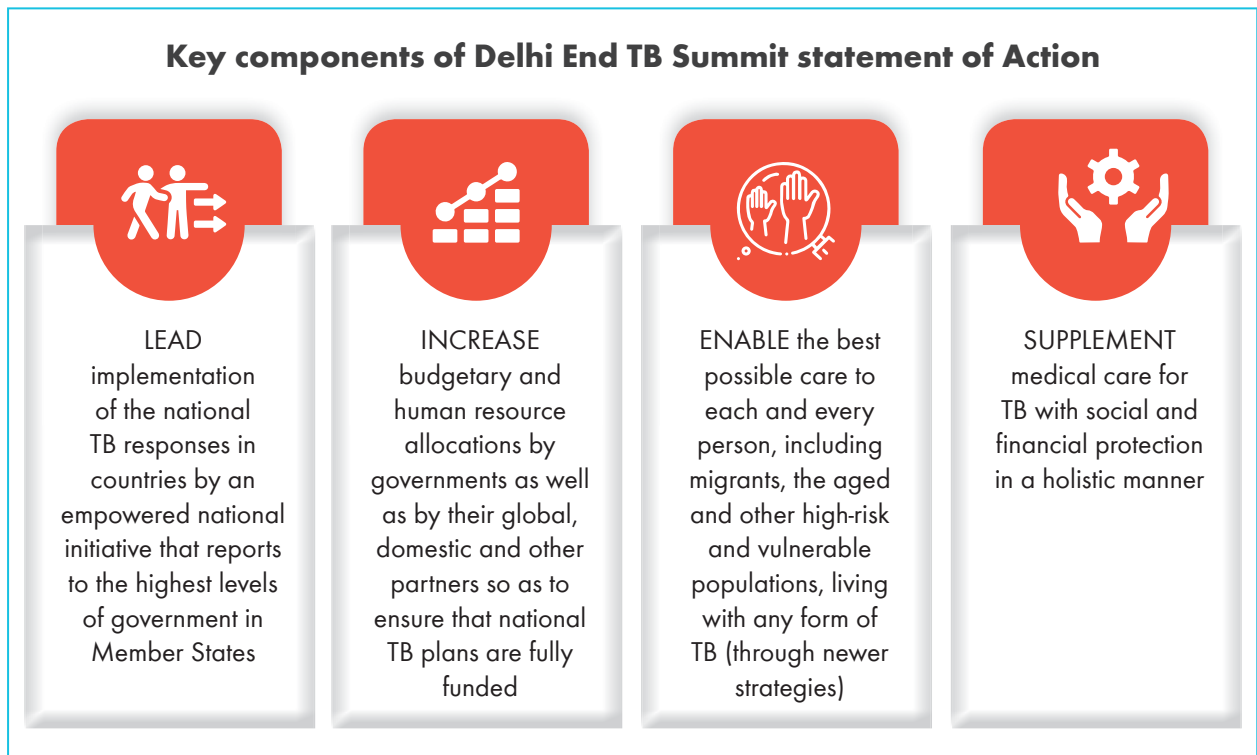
Key components of Delhi End TB Summit statement of Action

LEAD implementation of the national TB responses in countries by an empowered national initiative that reports to the highest levels of government in Member States

INCREASE budgetary and human resource allocations by governments as well as by their global, domestic and other partners so as to ensure that national TB plans are fully funded

ENABLE the best possible care to each and every person, including migrants, the aged and other high-risk and vulnerable populations, living with any form of TB (through newer strategies)

SUPPLEMENT medical care for TB with social and financial protection in a holistic manner